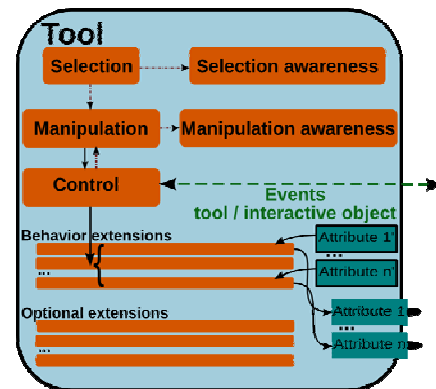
Tool

Selection

Selection awareness

Manipulation

Manipulation awareness

Control

Events
tool / interactive object

Behavior extensions

...

Attribute 1

...

Attribute n

Optional extensions

...

Attribute 1

...

Attribute n